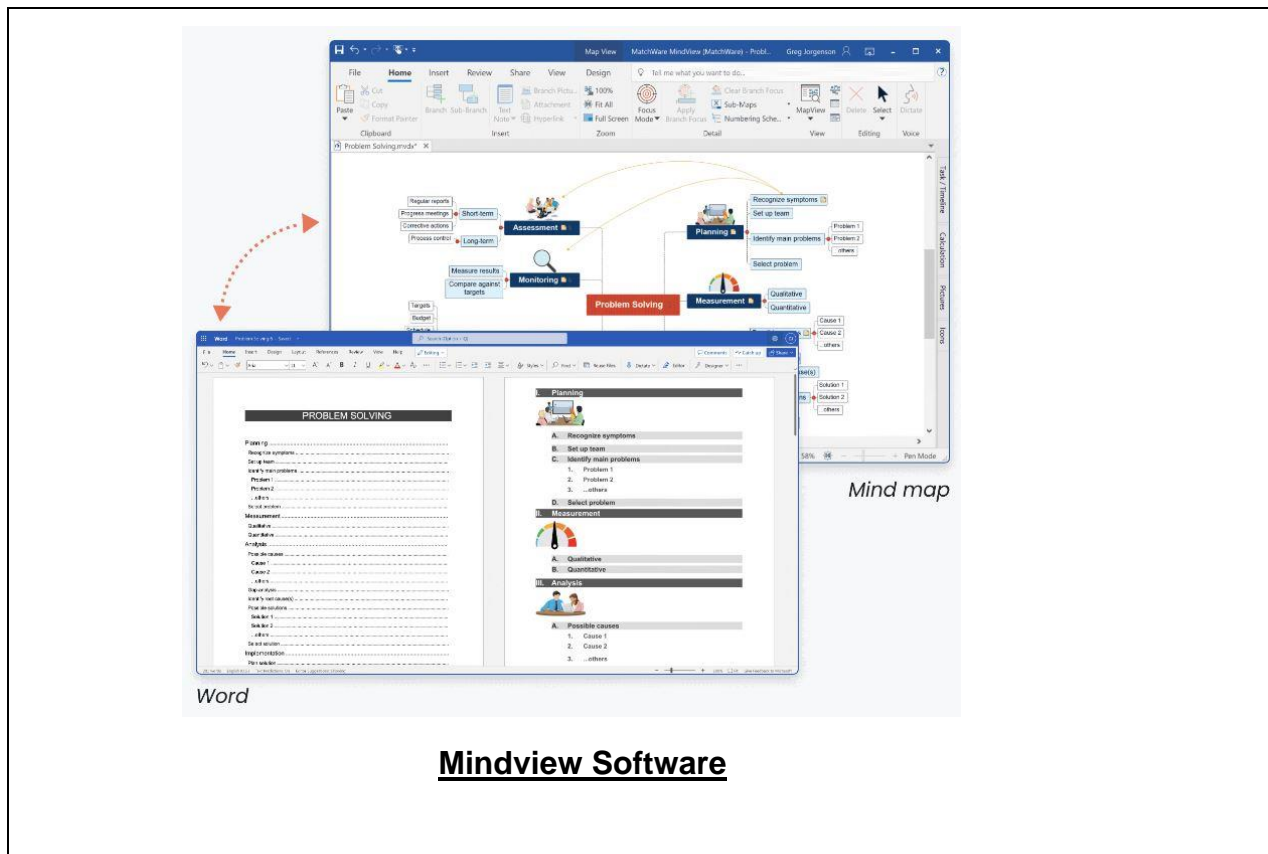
Map View MatchWare MindView (MatchWare) - Probl... Greg Jorgenson

File Home Insert Review Share View Design Tell me what you want to do...

Paste Cut Copy Format Painter Clipboard Branch Sub-Branch Text Note Branch Picture Attachment Hyperlink Insert 100% Fit All Full Screen Zoom Focus Mode Apply Branch Focus Clear Branch Focus Sub-Maps Numbering Sche... Detail MapView View Delete Select Editing Dictate Voice

Problem Solving.mvdx*

Task / Timeline Calculation Pictures Icons

Regular reports
Progress meetings
Corrective actions
Process control
Short-term
Long-term
Assessment
Measure results
Compare against targets
Monitoring
Targets
Budget
Problem Solving
Planning
Recognize symptoms
Set up team
Identify main problems
Problem 1
Problem 2
...others
Select problem
Measurement
Qualitative
Quantitative
Cause 1
Cause 2
...others
Solution 1
Solution 2
...others
58% Pen Mode

Mind map

Word

PROBLEM SOLVING

Planning
Recognize symptoms
Set up team
Identify main problems
Problem 1
Problem 2
...others
Select problem
Measurement
Qualitative
Quantitative
Analysis
Possible causes
Cause 1
Cause 2
...others
Implementation

I. Planning
A. Recognize symptoms
B. Set up team
C. Identify main problems
1. Problem 1
2. Problem 2
3. ...others
D. Select problem
II. Measurement
A. Qualitative
B. Quantitative
III. Analysis
A. Possible causes
1. Cause 1
2. Cause 2
3. ...others

Word

Mindview Software